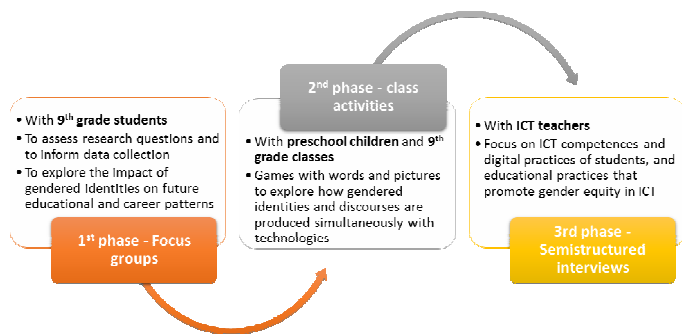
• With 9$^{th}$ grade students
• To assess research questions and to inform data collection
• To explore the impact of gendered identities on future educational and career patterns

1$^{st}$ phase - Focus groups

2$^{nd}$ phase - class activities

• With preschool children and 9$^{th}$ grade classes
• Games with words and pictures to explore how gendered identities and discourses are produced simultaneously with technologies

• With ICT teachers
• Focus on ICT competences and digital practices of students, and educational practices that promote gender equity in ICT

3rd phase - Semistructured interviews